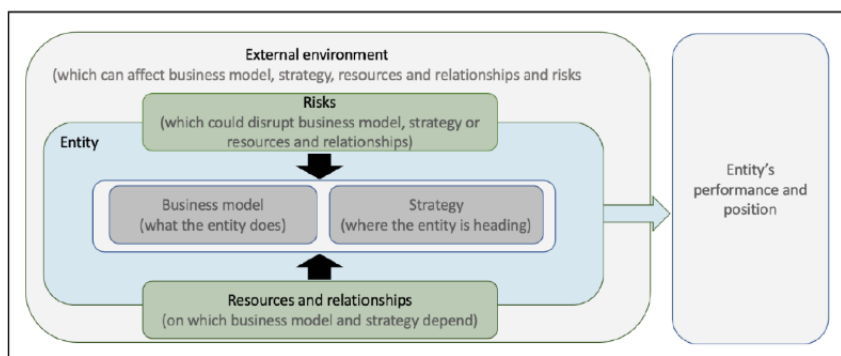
External environment
(which can affect business model, strategy, resources and relationships and risks

Risks
(which could disrupt business model, strategy or resources and relationships)

Entity

Business model
(what the entity does)

Strategy
(where the entity is heading)

Resources and relationships
(on which business model and strategy depend)

Entity's performance and position